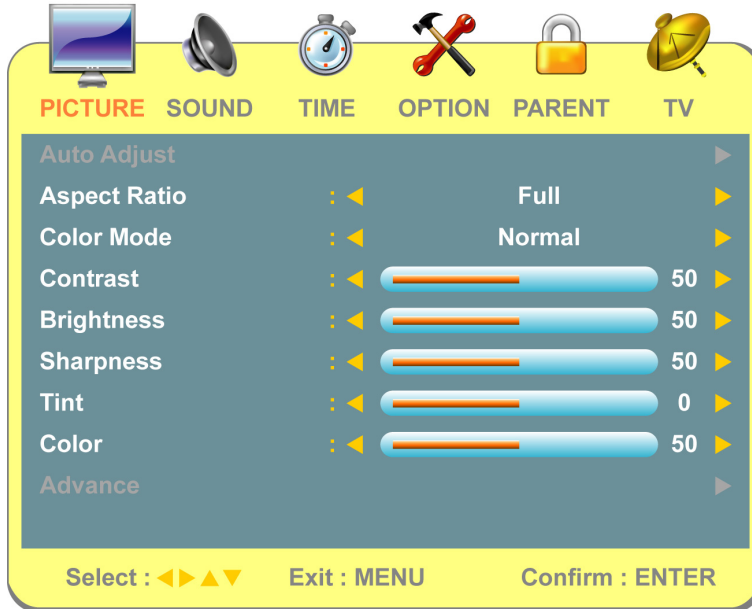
PICTURE SOUND TIME OPTION PARENT TV

Auto Adjust ►
Aspect Ratio : ◄ Full ►
Color Mode : ◄ Normal ►
Contrast : ◄ 50 ►
Brightness : ◄ 50 ►
Sharpness : ◄ 50 ►
Tint : ◄ 0 ►
Color : ◄ 50 ►
Advance ►

Select : ◄►▲▼ Exit : MENU Confirm : ENTER